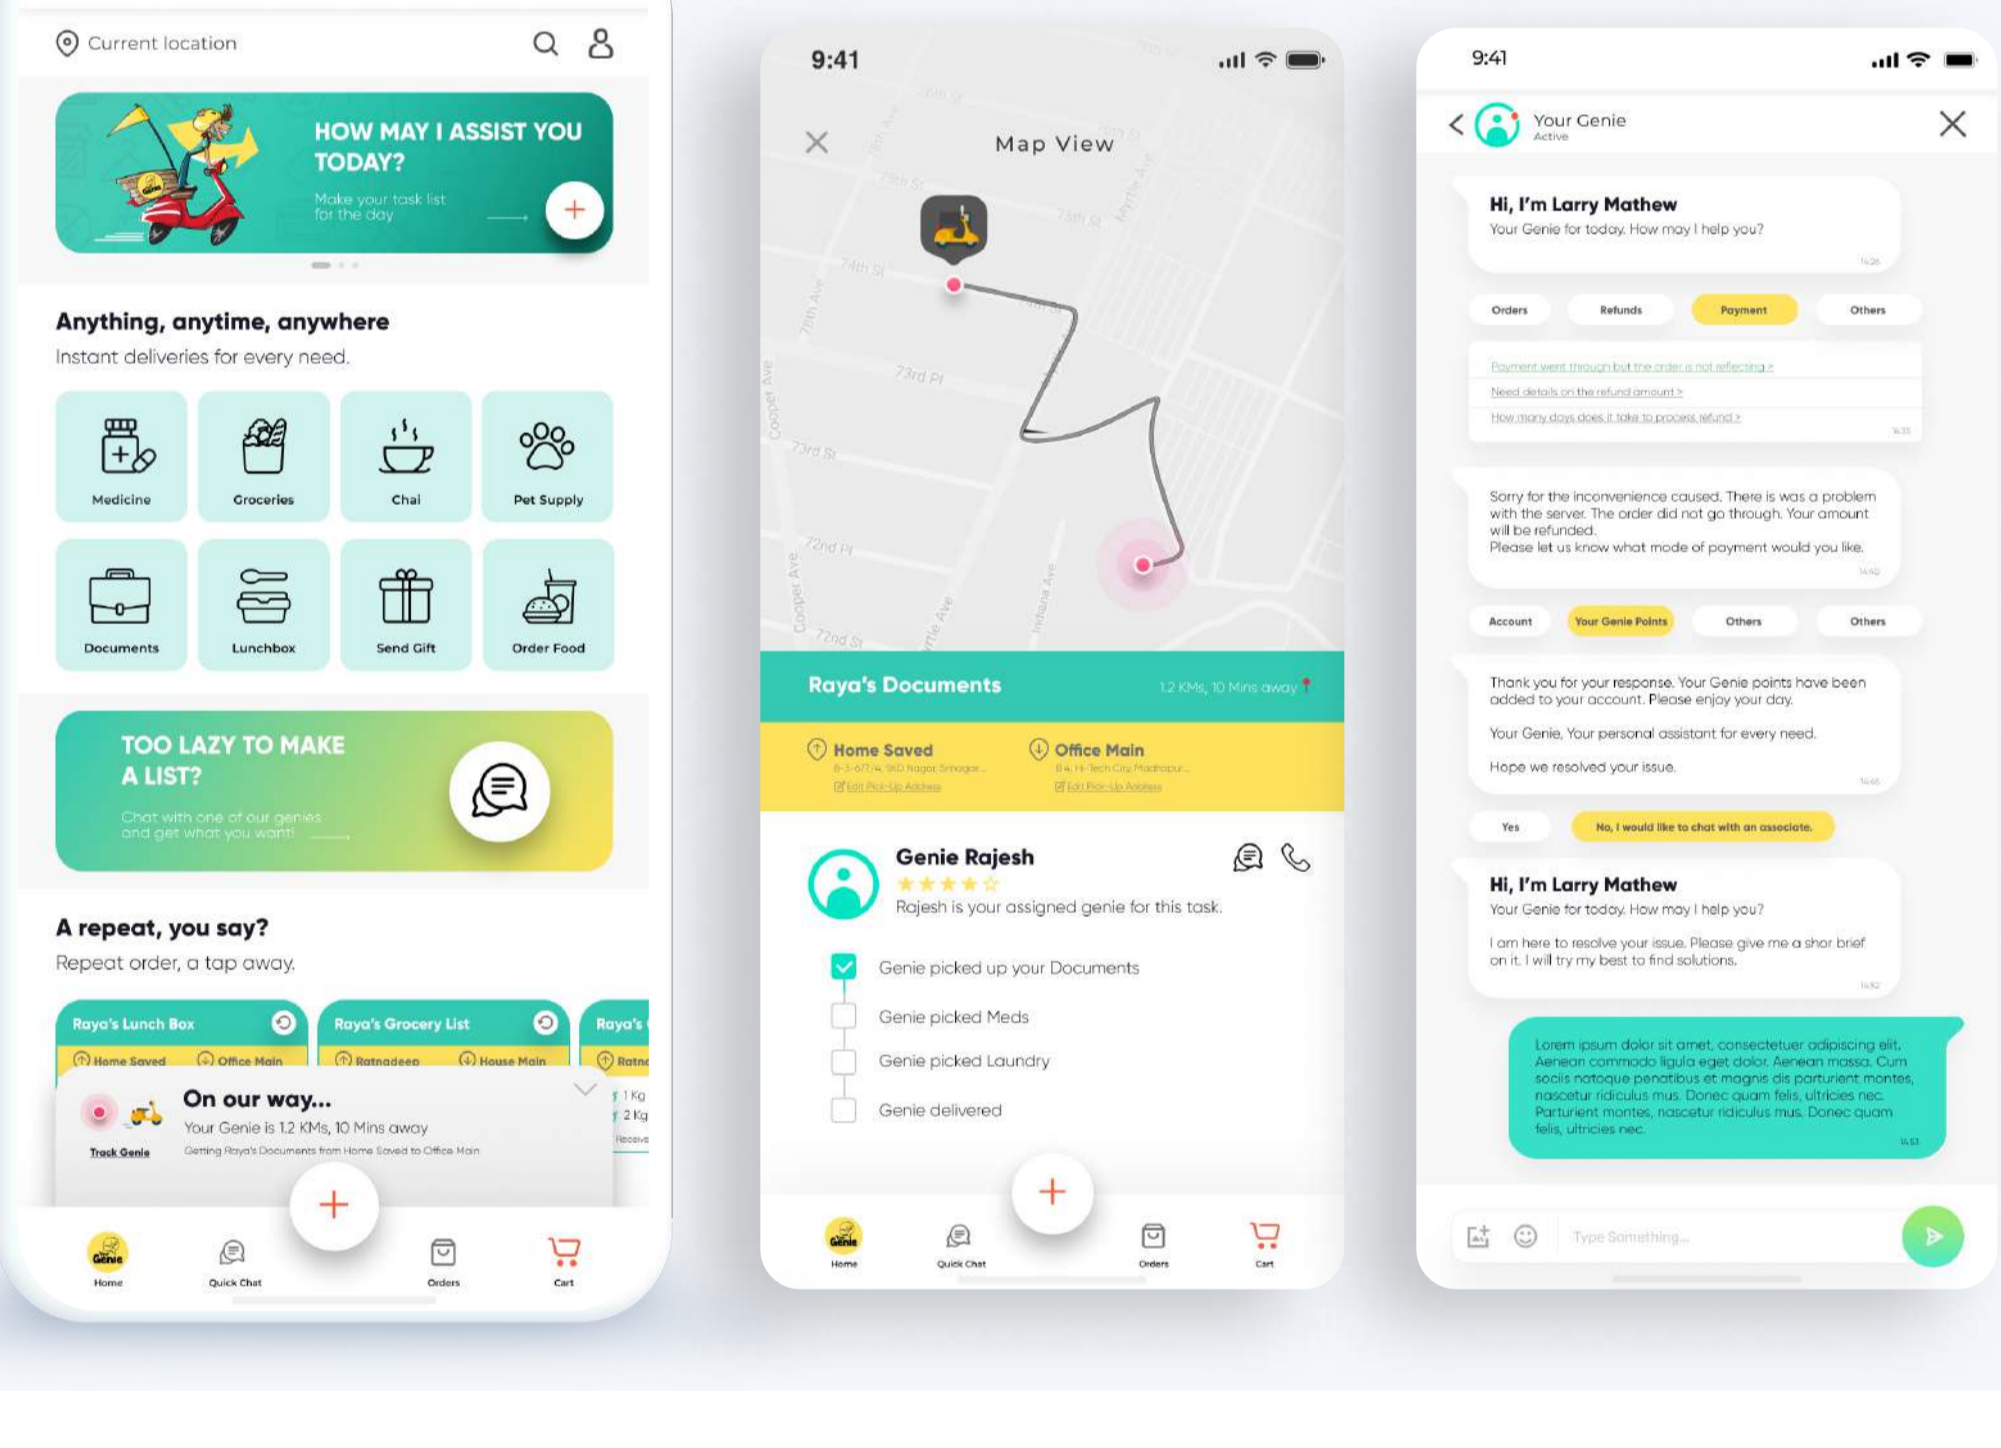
Current location

HOW MAY I ASSIST YOU TODAY?
Make your task list for the day

Anything, anytime, anywhere
Instant deliveries for every need.

Medicine
Groceries
Chai
Pet Supply
Documents
Lunchbox
Send Gift
Order Food

TOO LAZY TO MAKE A LIST?
Chat with one of our genies and get what you want!

A repeat, you say?
Repeat order, a tap away.

Raya's Lunch Box
Home Saved
Office Main
Raya's Grocery List
Ratnadeep
House Main
Raya's
Ratna
1 Kg
2 Kg
Receive

On our way...
Your Genie is 1.2 KMs, 10 Mins away
Getting Raya's Documents from Home Saved to Office Main
Track Genie

Home
Quick Chat
Orders
Cart

9:41
Map View
76th St
75th St
74th St
73rd Pl
73rd St
72nd Pl
72nd St
Cooper Ave

Raya's Documents
1.2 KMs, 10 Mins away
Home Saved
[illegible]
Edit Pick-Up Address
Office Main
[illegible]
Edit Pick-Up Address

Genie Rajesh
Rajesh is your assigned genie for this task.
Genie picked up your Documents
Genie picked Meds
Genie picked Laundry
Genie delivered

Home
Quick Chat
Orders
Cart

9:41
Your Genie
Active

Hi, I'm Larry Mathew
Your Genie for today. How may I help you?

Orders
Refunds
Payment
Others

Payment went through but the order is not reflecting >
Need details on the refund amount >
How many days does it take to process refund >

Sorry for the inconvenience caused. There is was a problem with the server. The order did not go through. Your amount will be refunded.
Please let us know what mode of payment would you like.

Account
Your Genie Points
Others
Others

Thank you for your response. Your Genie points have been added to your account. Please enjoy your day.

Your Genie. Your personal assistant for every need.

Hope we resolved your issue.

Yes
No, I would like to chat with an associate.

Hi, I'm Larry Mathew
Your Genie for today. How may I help you?

I am here to resolve your issue. Please give me a shor brief on it. I will try my best to find solutions.

Lorem ipsum dolor sit amet, consectetuer adipiscing elit. Aenean commodo ligula eget dolor. Aenean massa. Cum sociis natoque penatibus et magnis dis parturient montes, nascetur ridiculus mus. Donec quam felis, ultricies nec. Parturient montes, nascetur ridiculus mus. Donec quam felis, ultricies nec.

Type Something...